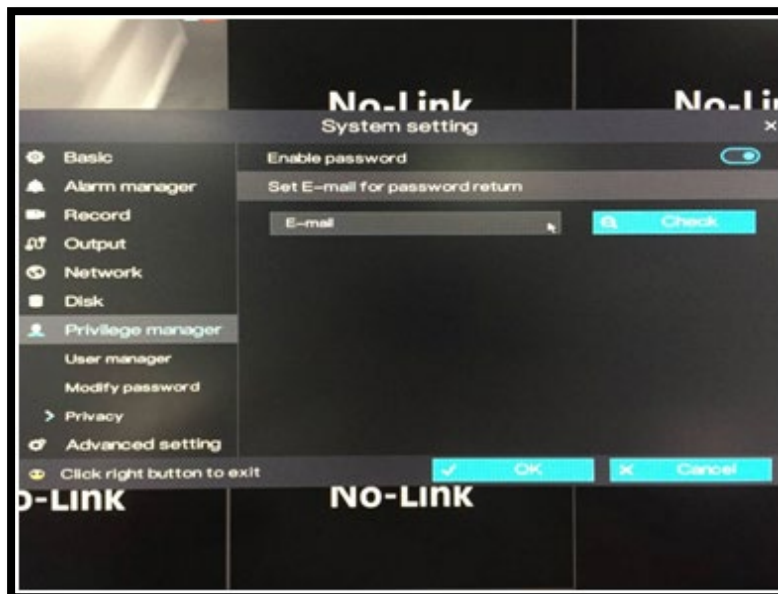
No-Link

No-Li

System setting

×

Basic

Alarm manager

Record

Output

Network

Disk

Privilege manager

User manager

Modify password

> Privacy

Advanced setting

Enable password

Set E-mail for password return

E-mail

Check

Click right button to exit

OK

Cancel

o-Link

No-Link